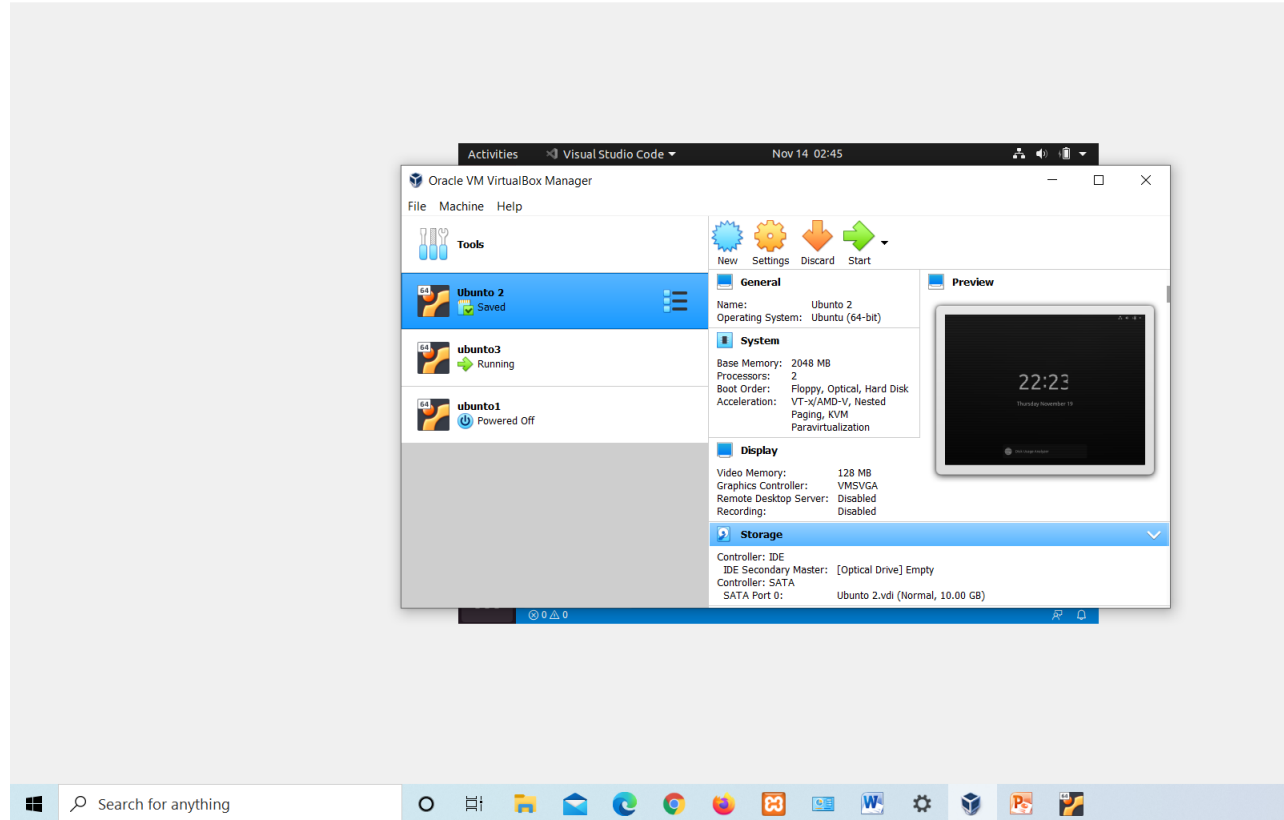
Activities Visual Studio Code Nov 14 02:45

Oracle VM VirtualBox Manager

File Machine Help

Tools

Ubuntu 2
Saved

ubunto3
Running

ubunto1
Powered Off

New Settings Discard Start

General

Name: Ubuntu 2
Operating System: Ubuntu (64-bit)

System

Base Memory: 2048 MB
Processors: 2
Boot Order: Floppy, Optical, Hard Disk
Acceleration: VT-x/AMD-V, Nested Paging, KVM Paravirtualization

Preview

22:23
Thursday November 19

Display

Video Memory: 128 MB
Graphics Controller: VMSVGA
Remote Desktop Server: Disabled
Recording: Disabled

Storage

Controller: IDE
IDE Secondary Master: [Optical Drive] Empty
Controller: SATA
SATA Port 0: Ubuntu 2.vdi (Normal, 10.00 GB)

⊗ 0 ⚠ 0

Search for anything